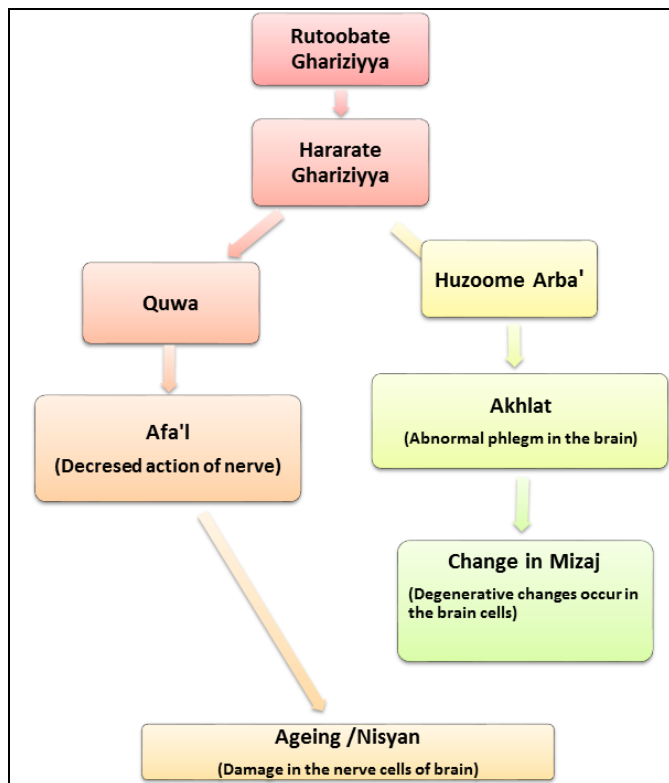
Rutoobate Ghariziyya

Hararate Ghariziyya

Quwa

Huzoome Arba'

Afa'l
(Decresed action of nerve)

Akhlat
(Abnormal phlegm in the brain)

Change in Mizaj
(Degenerative changes occur in the brain cells)

Ageing /Nisyan
(Damage in the nerve cells of brain)